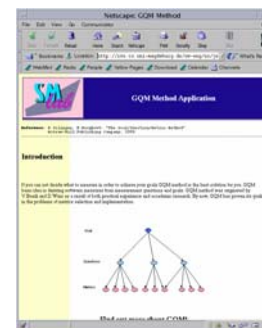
Netscape: GQM Method

File Edit View Go Communicator

Back Forward Reload Home Search Netscape Print Security Stop

Bookmarks Location: http://ivs.cs.uni-magdeburg.de/sw-eng/us/

What's Related

WebMail Radio People Yellow Pages Download Calendar Channels

SM Lab

GQM Method Application

Reference: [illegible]

Introduction

If you can not decide what to measure in order to achieve your goals GQM method is the best solution for you. GQM basic idea is deriving software measures from measurement questions and goals. GQM method was originated by V.Basili and D.Weiss as a result of both practical experience and academic research. By now, GQM has proven its quality in the problems of metrics selection and implementation.

Goal

Questions

Metrics

Find out more about GQM